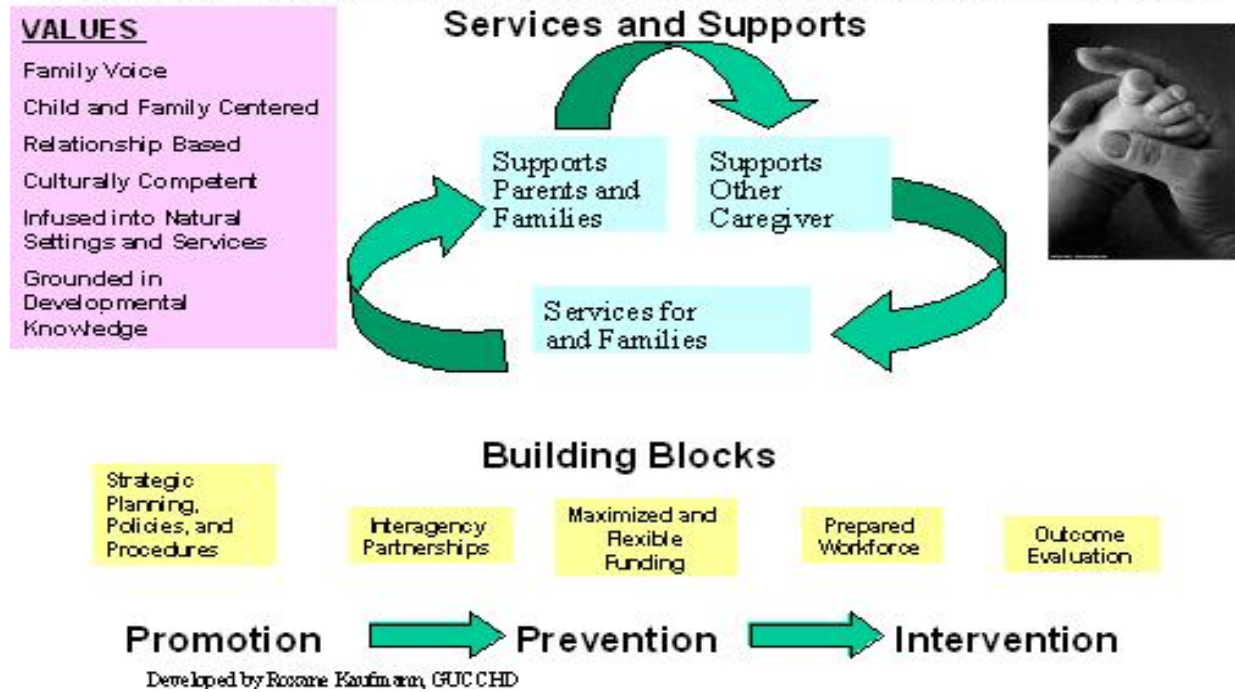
VALUES

Family Voice

Child and Family Centered

Relationship Based

Culturally Competent

Infused into Natural Settings and Services

Grounded in Developmental Knowledge

Services and Supports

Supports Parents and Families

Supports Other Caregiver

Services for and Families

Building Blocks

Strategic Planning, Policies, and Procedures

Interagency Partnerships

Maximized and Flexible Funding

Prepared Workforce

Outcome Evaluation

Promotion

Prevention

Intervention

Developed by Roxane Kaufmann, GUCCHD